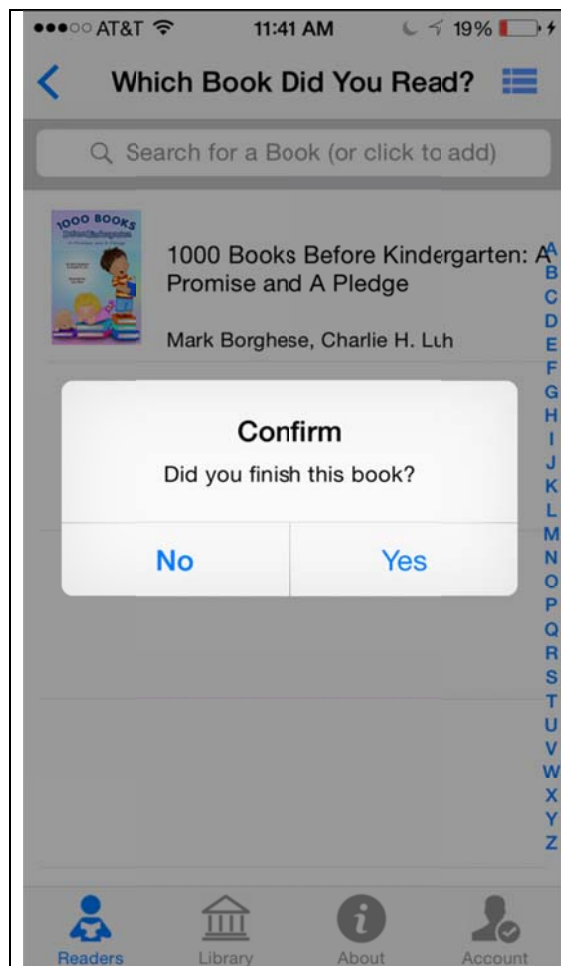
●●●○○ AT&T 11:41 AM 19%

Which Book Did You Read?

Search for a Book (or click to add)

1000 BOOKS

1000 Books Before Kindergarten: A Promise and A Pledge

Mark Borghese, Charlie H. Luh

A B C D E F G H I J K L M N O P Q R S T U V W X Y Z

Confirm

Did you finish this book?

No

Yes

Readers Library About Account